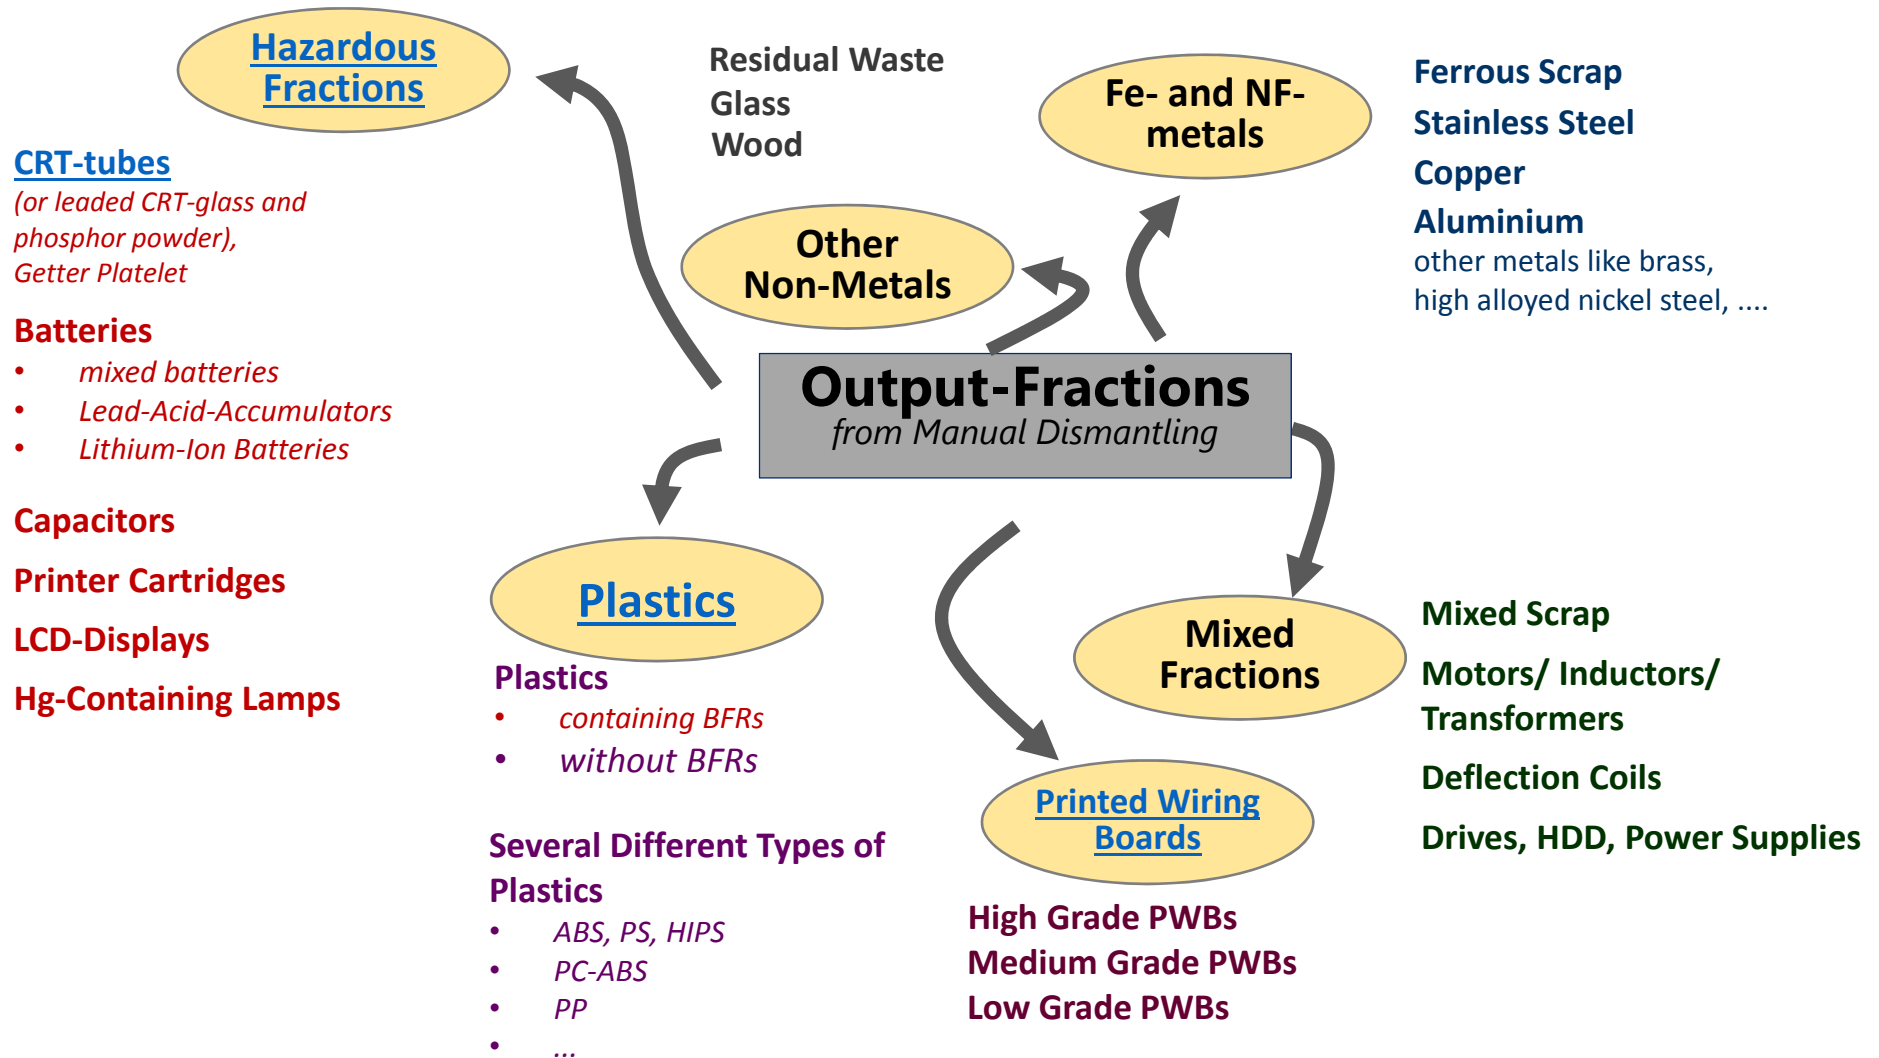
Hazardous Fractions

Residual Waste
Glass
Wood

Fe- and NF-metals

Ferrous Scrap
Stainless Steel
Copper
Aluminium
other metals like brass,
high alloyed nickel steel, ....

CRT-tubes
(or leaded CRT-glass and phosphor powder),
Getter Platelet

Batteries
• mixed batteries
• Lead-Acid-Accumulators
• Lithium-Ion Batteries

Capacitors
Printer Cartridges
LCD-Displays
Hg-Containing Lamps

Other Non-Metals

Output-Fractions
from Manual Dismantling

Plastics

Plastics
• containing BFRs
• without BFRs

Several Different Types of Plastics
• ABS, PS, HIPS
• PC-ABS
• PP
• ...

Mixed Fractions

Mixed Scrap
Motors/ Inductors/ Transformers
Deflection Coils
Drives, HDD, Power Supplies

Printed Wiring Boards

High Grade PWBs
Medium Grade PWBs
Low Grade PWBs